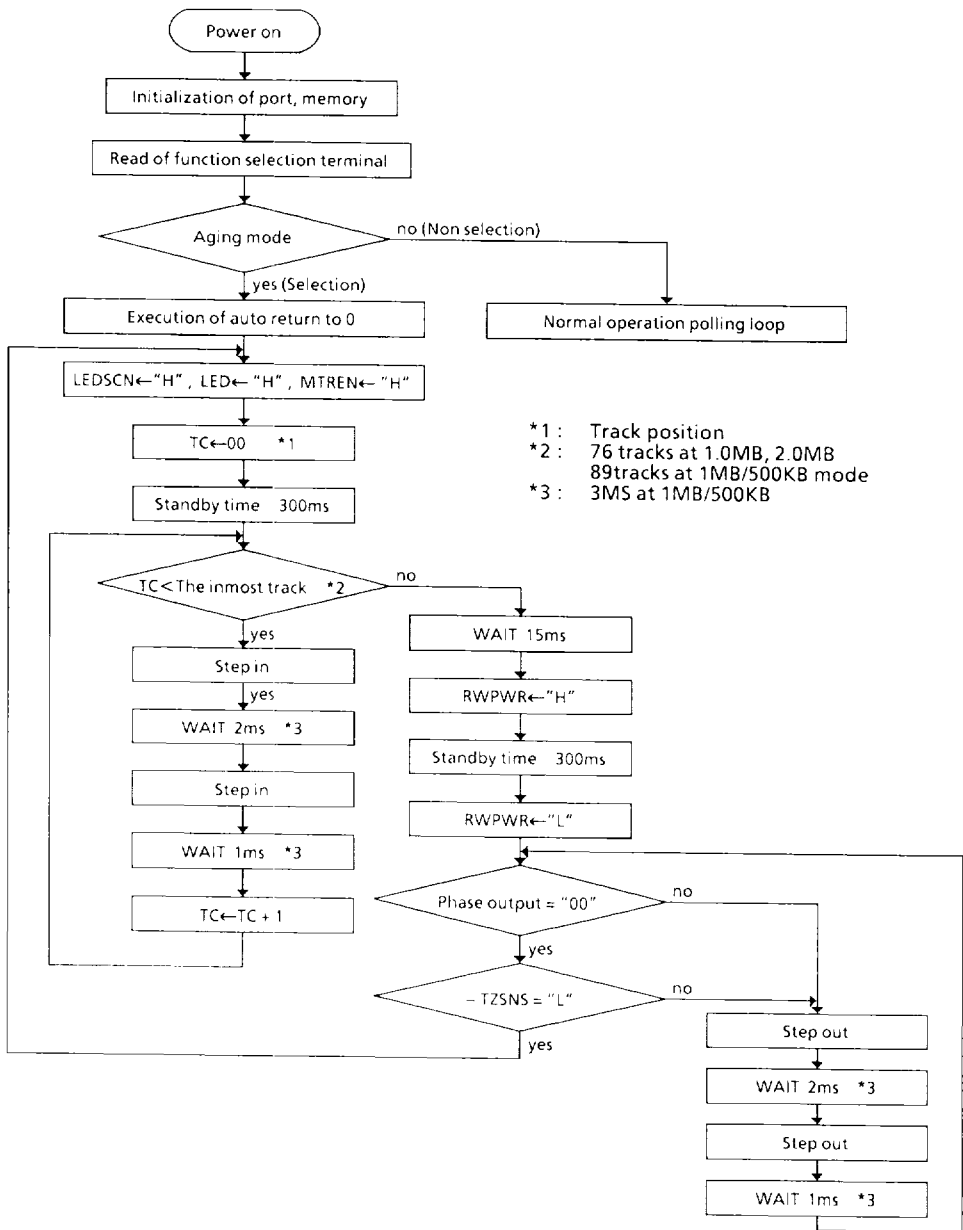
Power on

Initialization of port, memory

Read of function selection terminal

Aging mode

no (Non selection)

yes (Selection)

Execution of auto return to 0

Normal operation polling loop

LEDSCN←"H", LED←"H", MTREN←"H"

TC←00 *1

*1 : Track position
*2 : 76 tracks at 1.0MB, 2.0MB 89tracks at 1MB/500KB mode
*3 : 3MS at 1MB/500KB

Standby time 300ms

TC< The inmost track *2

no

yes

Step in

yes

WAIT 2ms *3

Step in

WAIT 1ms *3

TC←TC + 1

WAIT 15ms

RWPWR←"H"

Standby time 300ms

RWPWR←"L"

Phase output = "00"

no

yes

– TZSNS = "L"

no

yes

Step out

WAIT 2ms *3

Step out

WAIT 1ms *3